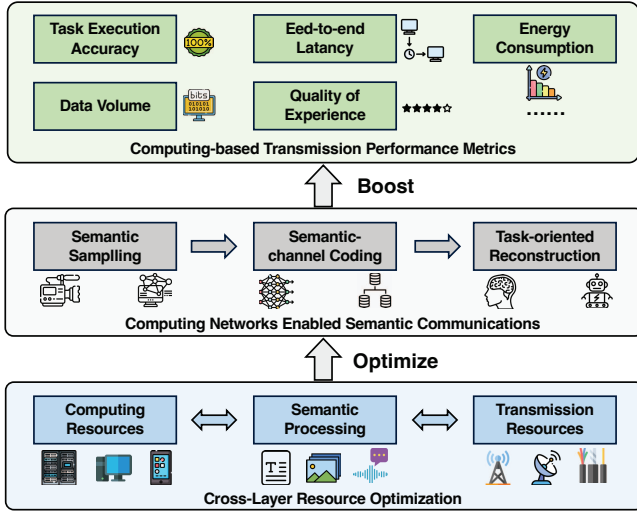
Task Execution Accuracy

100%

Eed-to-end Latancy

Energy Consumption

Data Volume

bits
01010101
101010

Quality of Experience

......

Computing-based Transmission Performance Metrics

Boost

Semantic Sampling

Semantic-channel Coding

Task-oriented Reconstruction

Computing Networks Enabled Semantic Communications

Optimize

Computing Resources

Semantic Processing

Transmission Resources

Cross-Layer Resource Optimization